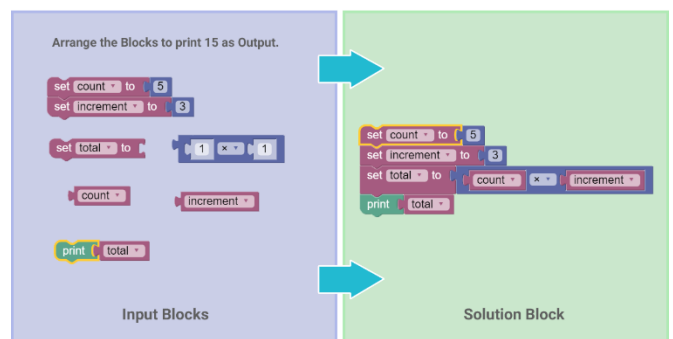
Arrange the Blocks to print 15 as Output.

set count ▾ to 5
set increment ▾ to 3

set total ▾ to

1 × ▾ 1

count ▾

increment ▾

print total ▾

Input Blocks

set count ▾ to 5
set increment ▾ to 3
set total ▾ to count ▾ × ▾ increment ▾
print total ▾

Solution Block